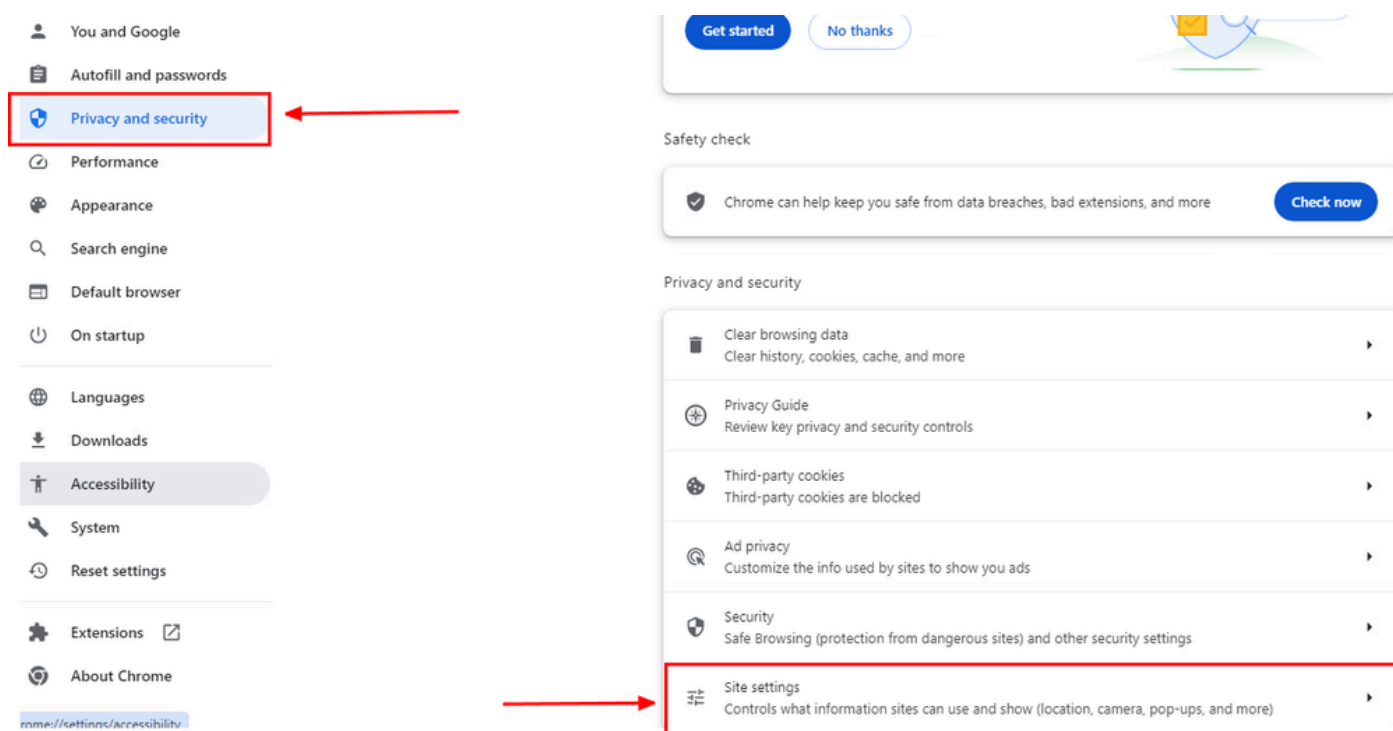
You and Google
Autofill and passwords
Privacy and security
Performance
Appearance
Search engine
Default browser
On startup
Languages
Downloads
Accessibility
System
Reset settings
Extensions
About Chrome
rome://settings/accessibility

Get started
No thanks

Safety check
Chrome can help keep you safe from data breaches, bad extensions, and more
Check now

Privacy and security
Clear browsing data
Clear history, cookies, cache, and more
Privacy Guide
Review key privacy and security controls
Third-party cookies
Third-party cookies are blocked
Ad privacy
Customize the info used by sites to show you ads
Security
Safe Browsing (protection from dangerous sites) and other security settings
Site settings
Controls what information sites can use and show (location, camera, pop-ups, and more)